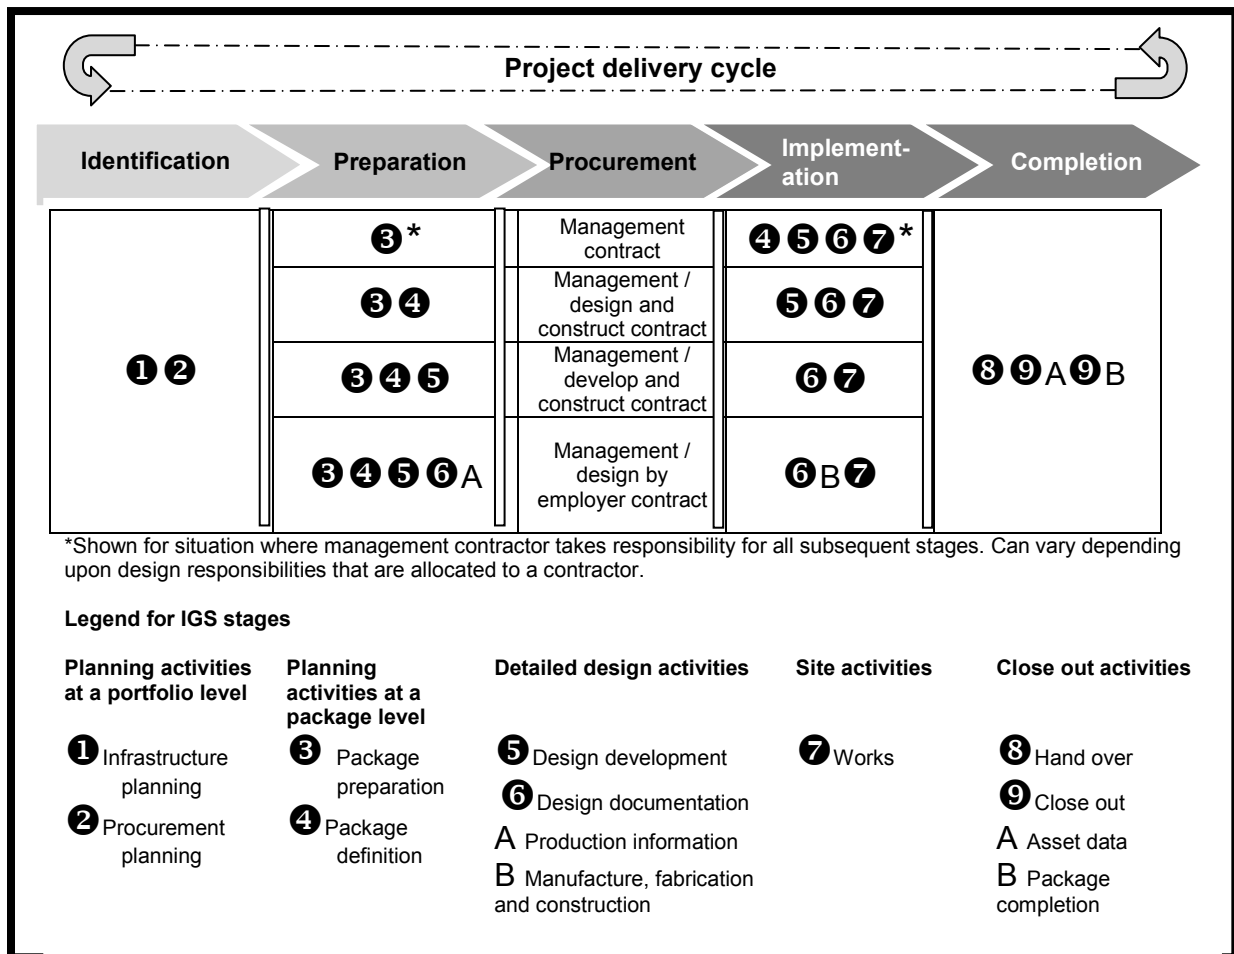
Project delivery cycle

Identification | Preparation | Procurement | Implementation | Completion

| Identification | Preparation | Procurement | Implementation | Completion |
|---|---|---|---|---|
| ❶❷ | ❸* | Management contract | ❹❺❻❼* | ❽❾A❾B |
| | ❸❹ | Management / design and construct contract | ❺❻❼ | |
| | ❸❹❺ | Management / develop and construct contract | ❻❼ | |
| | ❸❹❺❻A | Management / design by employer contract | ❻B❼ | |

*Shown for situation where management contractor takes responsibility for all subsequent stages. Can vary depending upon design responsibilities that are allocated to a contractor.

Legend for IGS stages

Planning activities at a portfolio level

❶ Infrastructure planning

❷ Procurement planning

Planning activities at a package level

❸ Package preparation

❹ Package definition

Detailed design activities

❺ Design development

❻ Design documentation

A Production information

B Manufacture, fabrication and construction

Site activities

❼ Works

Close out activities

❽ Hand over

❾ Close out

A Asset data

B Package completion